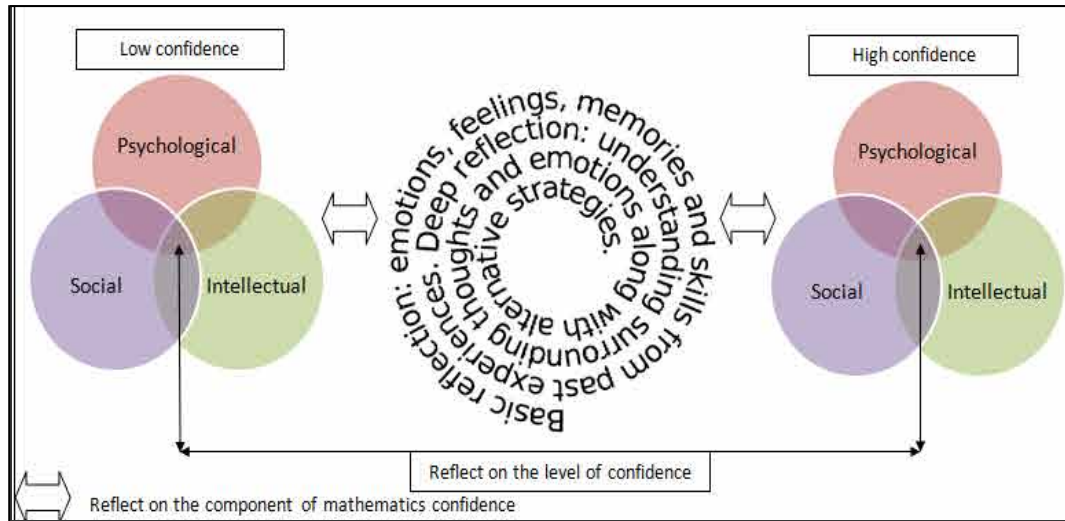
Low confidence

Psychological

Social

Intellectual

Basic reflection: emotions, feelings, memories and skills from past experiences. Deep reflection: understanding surrounding thoughts and emotions along with alternative strategies.

High confidence

Psychological

Social

Intellectual

Reflect on the level of confidence

Reflect on the component of mathematics confidence